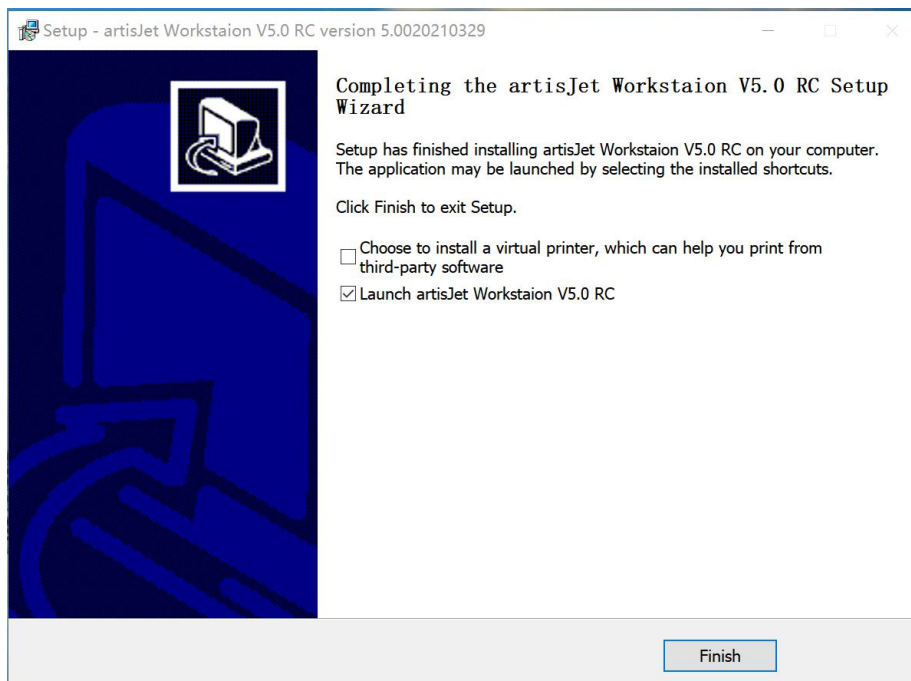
Setup - artisJet Workstaion V5.0 RC version 5.0020210329

Completing the artisJet Workstaion V5.0 RC Setup Wizard

Setup has finished installing artisJet Workstaion V5.0 RC on your computer. The application may be launched by selecting the installed shortcuts.

Click Finish to exit Setup.

☐ Choose to install a virtual printer, which can help you print from third-party software

☑ Launch artisJet Workstaion V5.0 RC

Finish